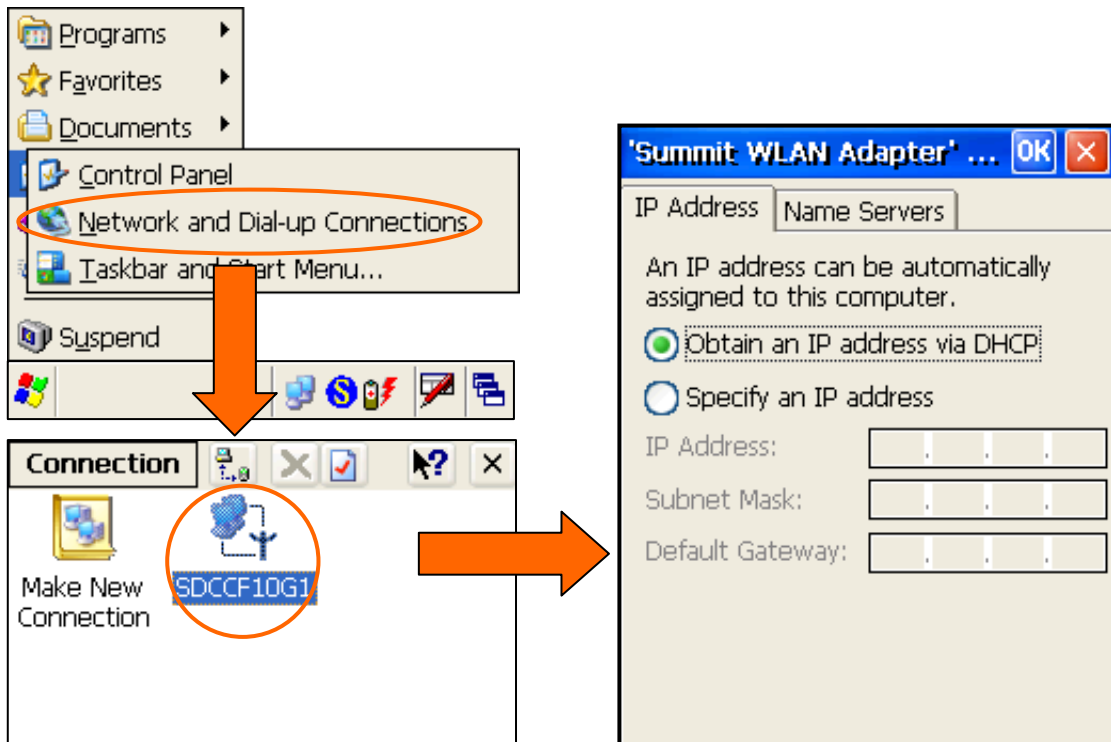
Programs
Favorites
Documents
Control Panel
Network and Dial-up Connections
Taskbar and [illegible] Menu...
Suspend

Connection
Make New Connection
SDCCF10G1

'Summit WLAN Adapter' ... OK
IP Address
Name Servers
An IP address can be automatically assigned to this computer.
Obtain an IP address via DHCP
Specify an IP address
IP Address:
Subnet Mask:
Default Gateway: